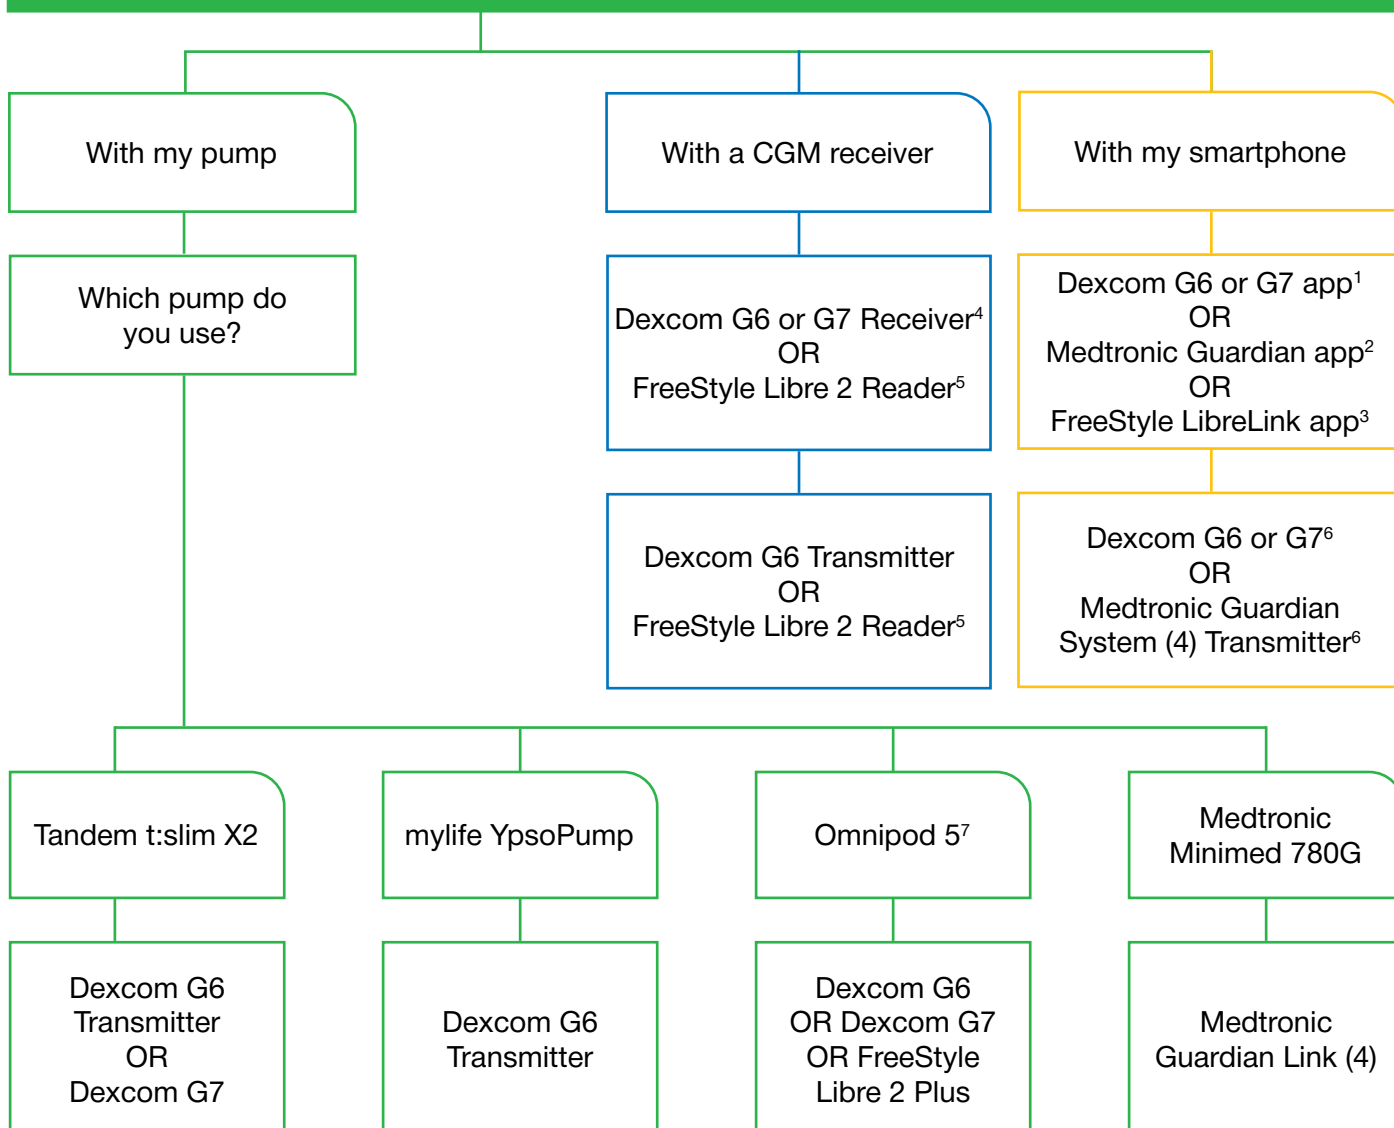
With my pump

Which pump do you use?

With a CGM receiver

Dexcom G6 or G7 Receiver$^4$
OR
FreeStyle Libre 2 Reader$^5$

Dexcom G6 Transmitter
OR
FreeStyle Libre 2 Reader$^5$

With my smartphone

Dexcom G6 or G7 app$^1$
OR
Medtronic Guardian app$^2$
OR
FreeStyle LibreLink app$^3$

Dexcom G6 or G7$^6$
OR
Medtronic Guardian System (4) Transmitter$^6$

Tandem t:slim X2

Dexcom G6 Transmitter
OR
Dexcom G7

mylife YpsoPump

Dexcom G6 Transmitter

Omnipod 5$^7$

Dexcom G6
OR Dexcom G7
OR FreeStyle Libre 2 Plus

Medtronic Minimed 780G

Medtronic Guardian Link (4)